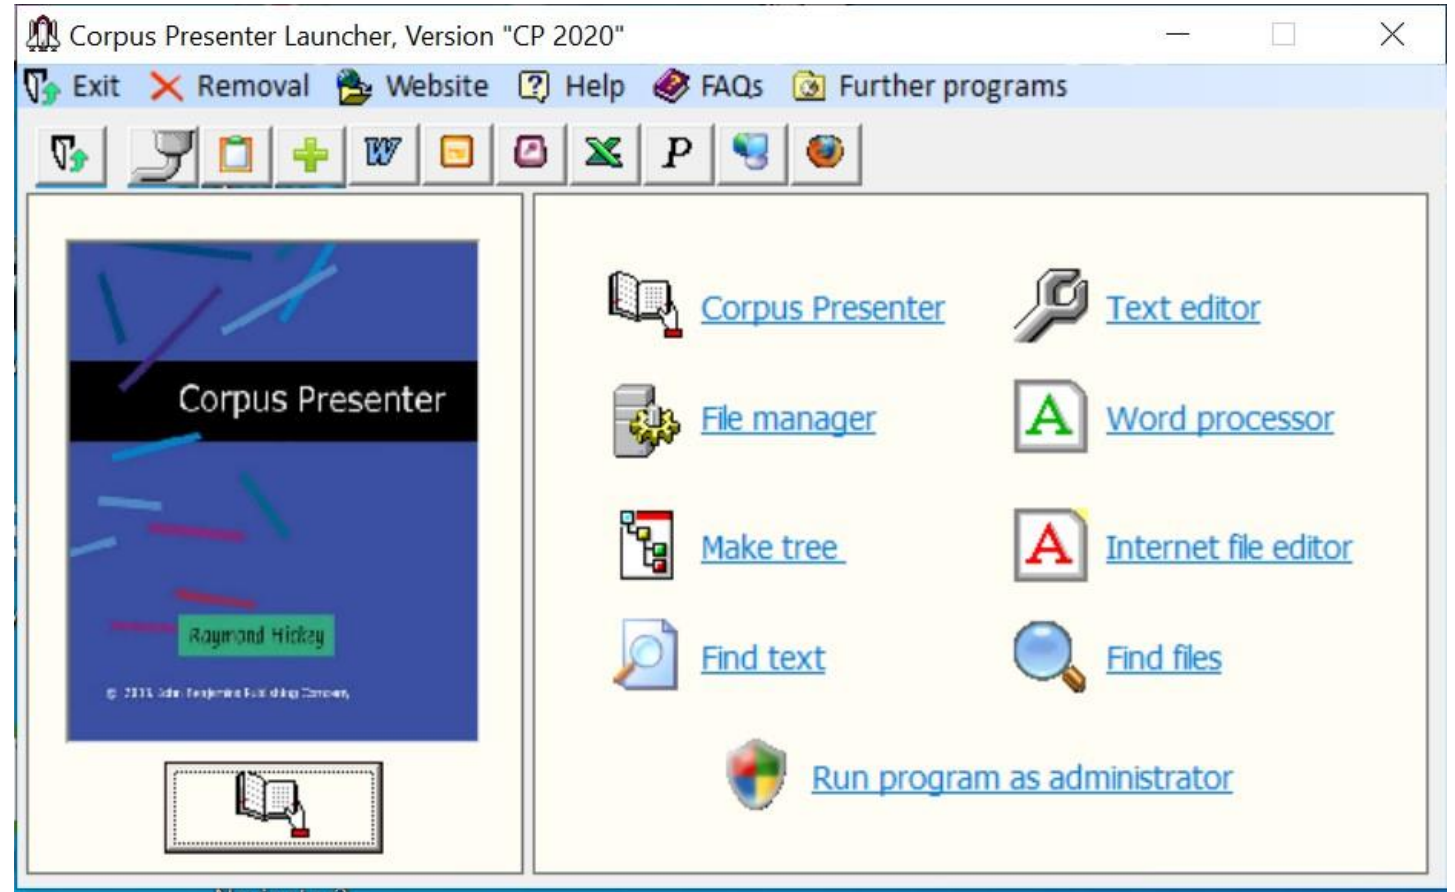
Corpus Presenter Launcher, Version "CP 2020"

Exit Removal Website Help FAQs Further programs

Corpus Presenter

Raymond Hickey

© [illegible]

Corpus Presenter
Text editor
File manager
Word processor
Make tree
Internet file editor
Find text
Find files
Run program as administrator